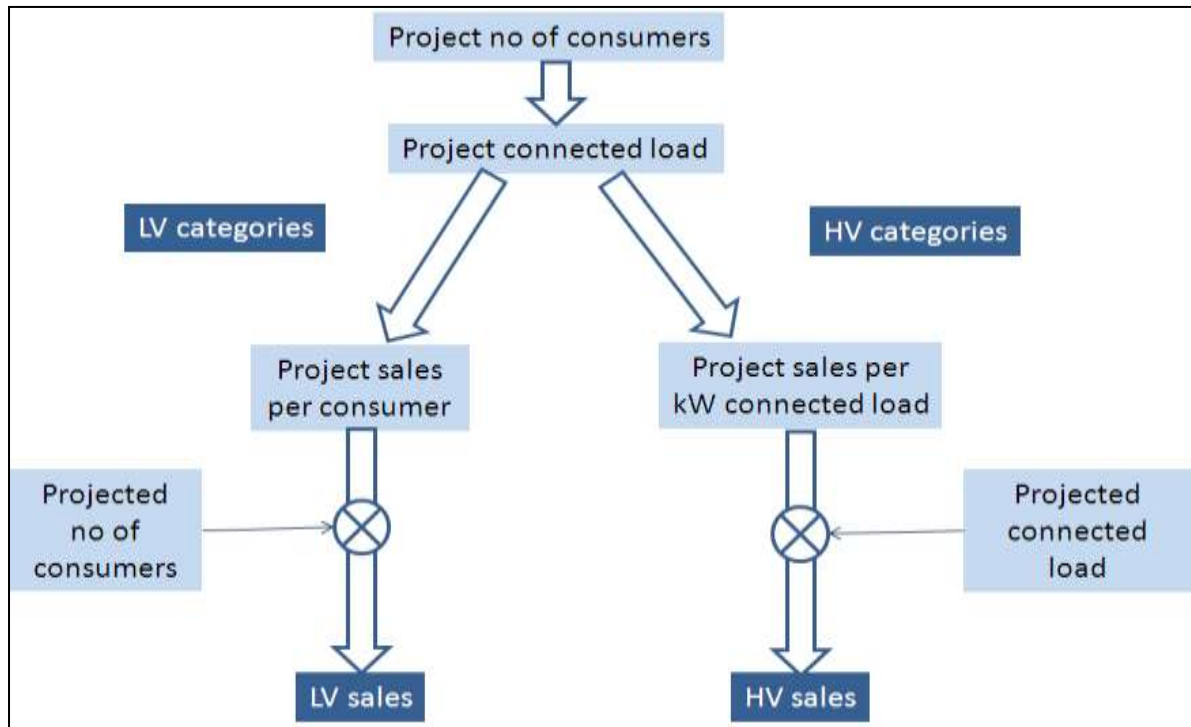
Project no of consumers

Project connected load

LV categories

HV categories

Project sales per consumer

Project sales per kW connected load

Projected no of consumers

Projected connected load

LV sales

HV sales